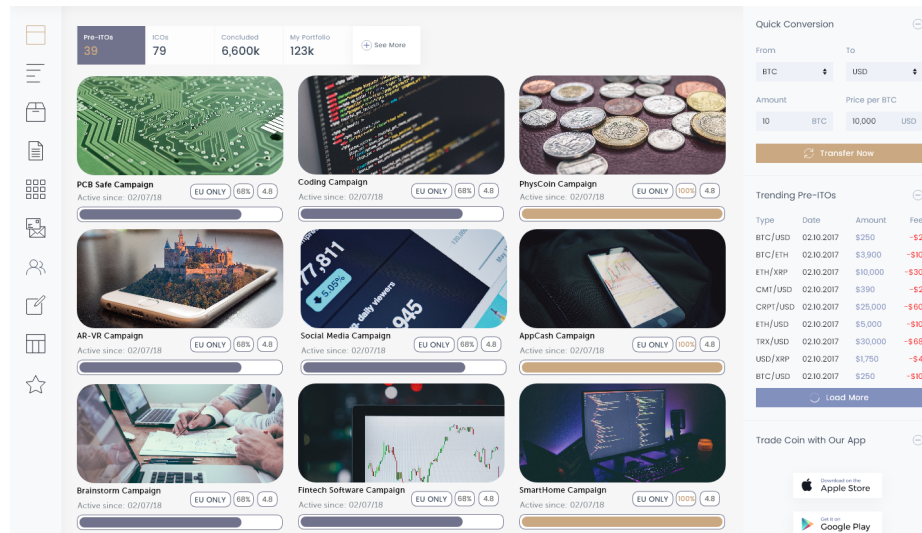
Pre-ITOs 39 | ICOs 79 | Concluded 6,600k | My Portfolio 123k | See More

PCB Safe Campaign
Active since: 02/07/18
EU ONLY 68% 4.8

Coding Campaign
Active since: 02/07/18
EU ONLY 68% 4.8

PhysCoin Campaign
Active since: 02/07/18
EU ONLY 100% 4.8

AR-VR Campaign
Active since: 02/07/18
EU ONLY 68% 4.8

Social Media Campaign
Active since: 02/07/18
EU ONLY 68% 4.8

AppCash Campaign
Active since: 02/07/18
EU ONLY 100% 4.8

Brainstorm Campaign
Active since: 02/07/18
EU ONLY 68% 4.8

Fintech Software Campaign
Active since: 02/07/18
EU ONLY 68% 4.8

SmartHome Campaign
Active since: 02/07/18
EU ONLY 100% 4.8

Quick Conversion
From BTC
To USD
Amount 10 BTC
Price per BTC 10,000 USD
Transfer Now

Trending Pre-ITOs

| Type | Date | Amount | Fee |
|---|---|---|---|
| BTC/USD | 02.10.2017 | $250 | -$2 |
| BTC/ETH | 02.10.2017 | $3,900 | -$10 |
| ETH/XRP | 02.10.2017 | $10,000 | -$30 |
| CMT/USD | 02.10.2017 | $390 | -$2 |
| CRPT/USD | 02.10.2017 | $25,000 | -$60 |
| ETH/USD | 02.10.2017 | $5,000 | -$10 |
| TRX/USD | 02.10.2017 | $30,000 | -$65 |
| USD/XRP | 02.10.2017 | $1,750 | -$4 |
| BTC/USD | 02.10.2017 | $250 | -$10 |

Load More

Trade Coin with Our App
Download on the Apple Store
Get it on Google Play